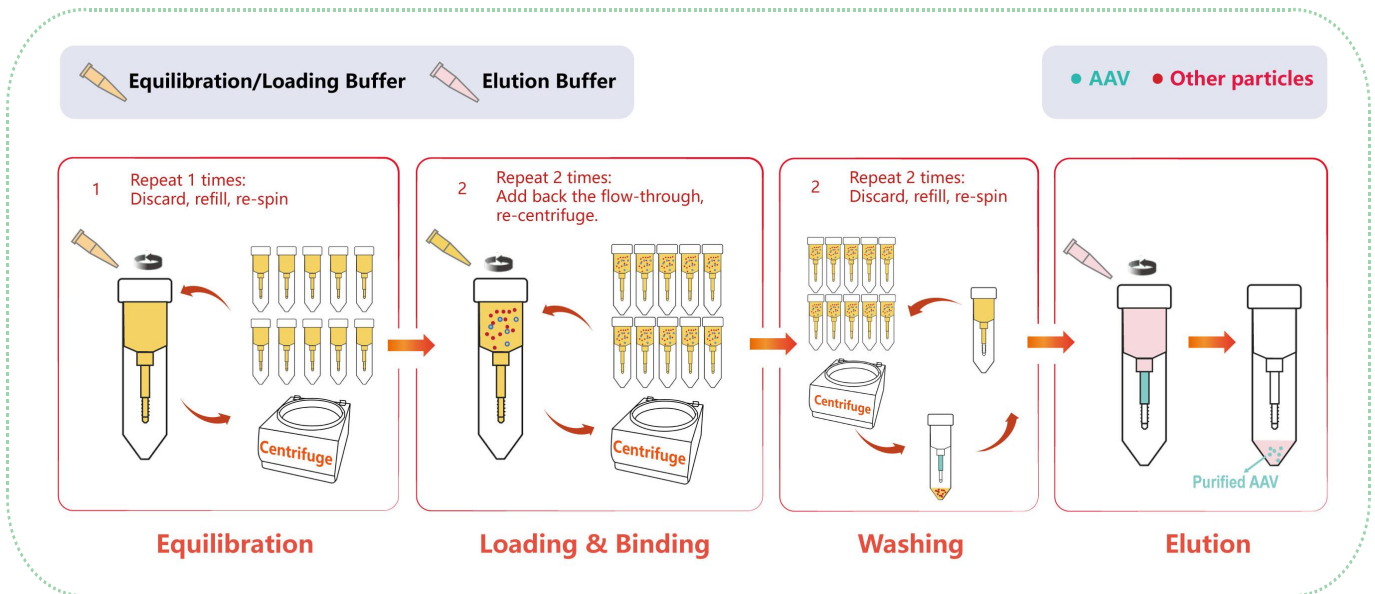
Equilibration/Loading Buffer Elution Buffer

AAV Other particles

1 Repeat 1 times: Discard, refill, re-spin

Centrifuge

2 Repeat 2 times: Add back the flow-through, re-centrifuge.

Centrifuge

2 Repeat 2 times: Discard, refill, re-spin

Centrifuge

Purified AAV

Equilibration

Loading & Binding

Washing

Elution